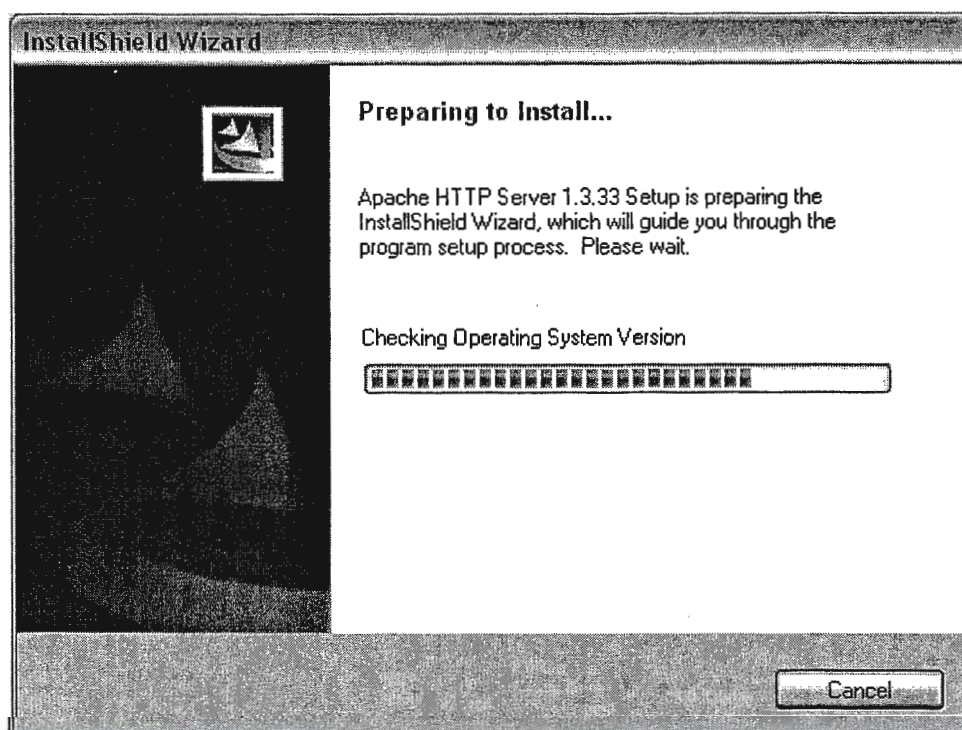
InstallShield Wizard

Preparing to Install...

Apache HTTP Server 1.3.33 Setup is preparing the InstallShield Wizard, which will guide you through the program setup process. Please wait.

Checking Operating System Version

Cancel